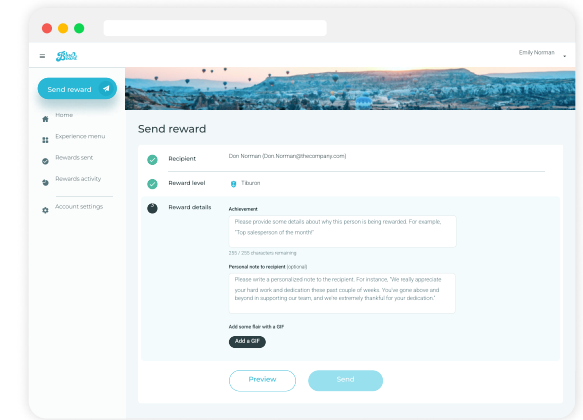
Emily Norman

Send reward

Home

Experience menu

Rewards sent

Rewards activity

Account settings

Send reward

Recipient

Don Norman (Don.Norman@thecompany.com)

Reward level

Tiburon

Reward details

Achievement

Please provide some details about why this person is being rewarded. For example, "Top salesperson of the month"

255 / 255 characters remaining

Personal note to recipient (optional)

Please write a personalized note to the recipient. For instance, "We really appreciate your hard work and dedication these past couple of weeks. You've gone above and beyond in supporting our team, and we're extremely thankful for your dedication."

Add some flair with a GIF

Add a GIF

Preview

Send